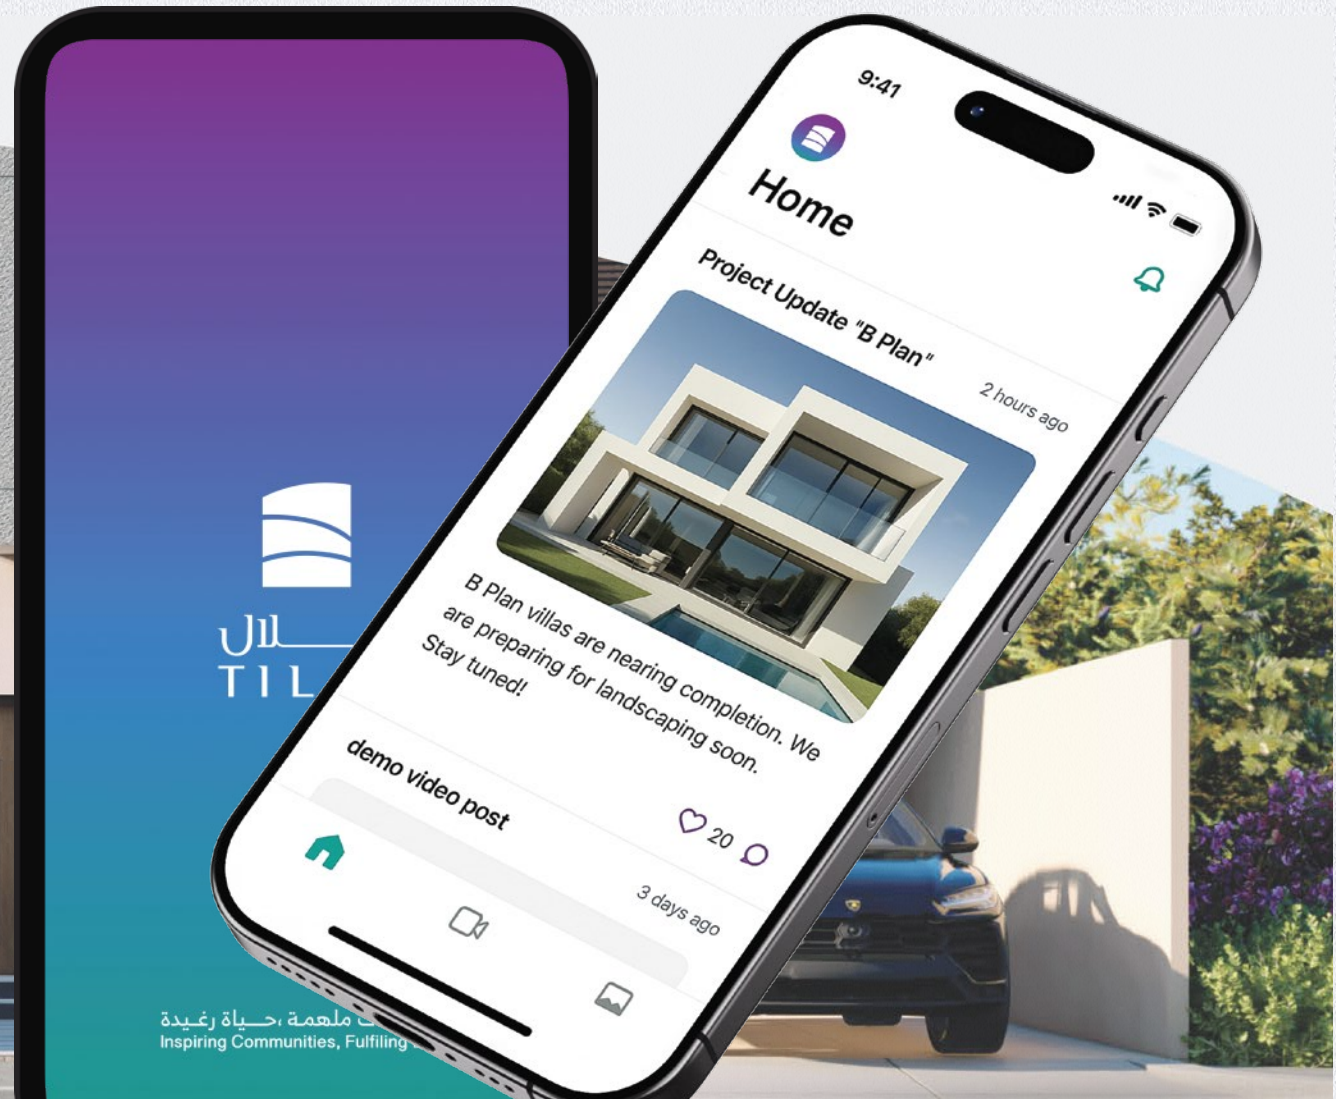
تلال
TIL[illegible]

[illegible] ملهمة، حـياة رغيدة
Inspiring Communities, Fulfiling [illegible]

9:41

Home

Project Update "B Plan"

2 hours ago

B Plan villas are nearing completion. We are preparing for landscaping soon. Stay tuned!

20

demo video post

3 days ago